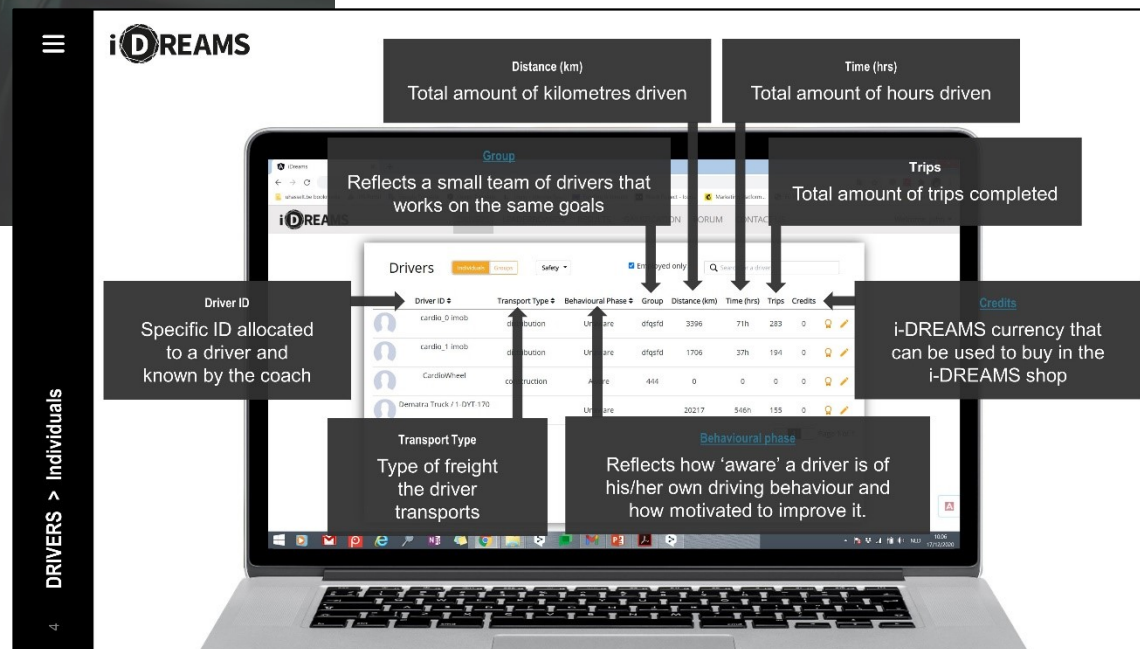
iDREAMS

Distance (km)
Total amount of kilometres driven

Time (hrs)
Total amount of hours driven

Group
Reflects a small team of drivers that works on the same goals

Trips
Total amount of trips completed

iDREAMS

Drivers Individuals Groups Safety Employed only

| Driver ID | Transport Type | Behavioural Phase | Group | Distance (km) | Time (hrs) | Trips | Credits |
|---|---|---|---|---|---|---|---|
| cardio_0 imob | distribution | Unaware | dfqsfd | 3396 | 71h | 283 | 0 |
| cardio_1 imob | distribution | Unaware | dfqsfd | 1706 | 37h | 194 | 0 |
| CardioWheel | construction | Aware | 444 | 0 | 0 | 0 | 0 |
| Dematra Truck / 1-DYT-170 | | Unaware | | 20217 | 546h | 155 | 0 |

Driver ID
Specific ID allocated to a driver and known by the coach

Credits
i-DREAMS currency that can be used to buy in the i-DREAMS shop

Transport Type
Type of freight the driver transports

Behavioural phase
Reflects how ‘aware’ a driver is of his/her own driving behaviour and how motivated to improve it.

DRIVERS > Individuals

4